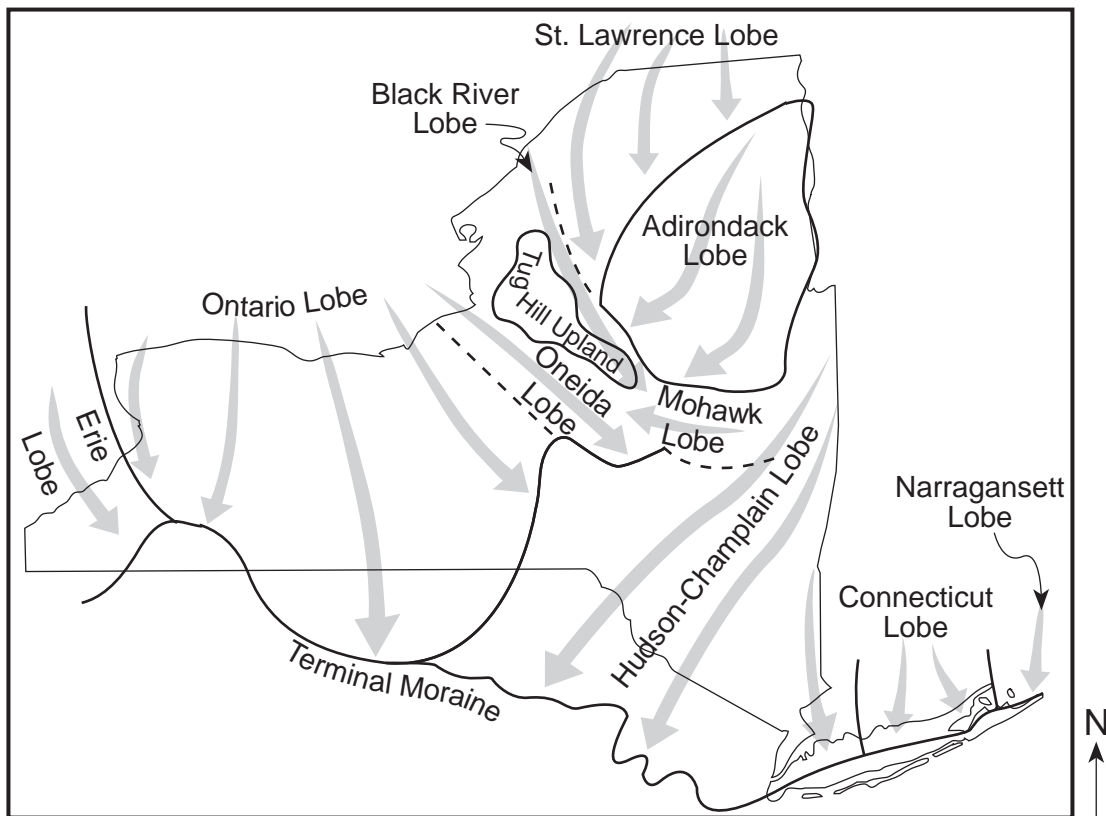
St. Lawrence Lobe

Black River Lobe

Adirondack Lobe

Tug Hill Upland

Ontario Lobe

Oneida Lobe

Mohawk Lobe

Erie Lobe

Hudson-Champlain Lobe

Narragansett Lobe

Connecticut Lobe

Terminal Moraine

N